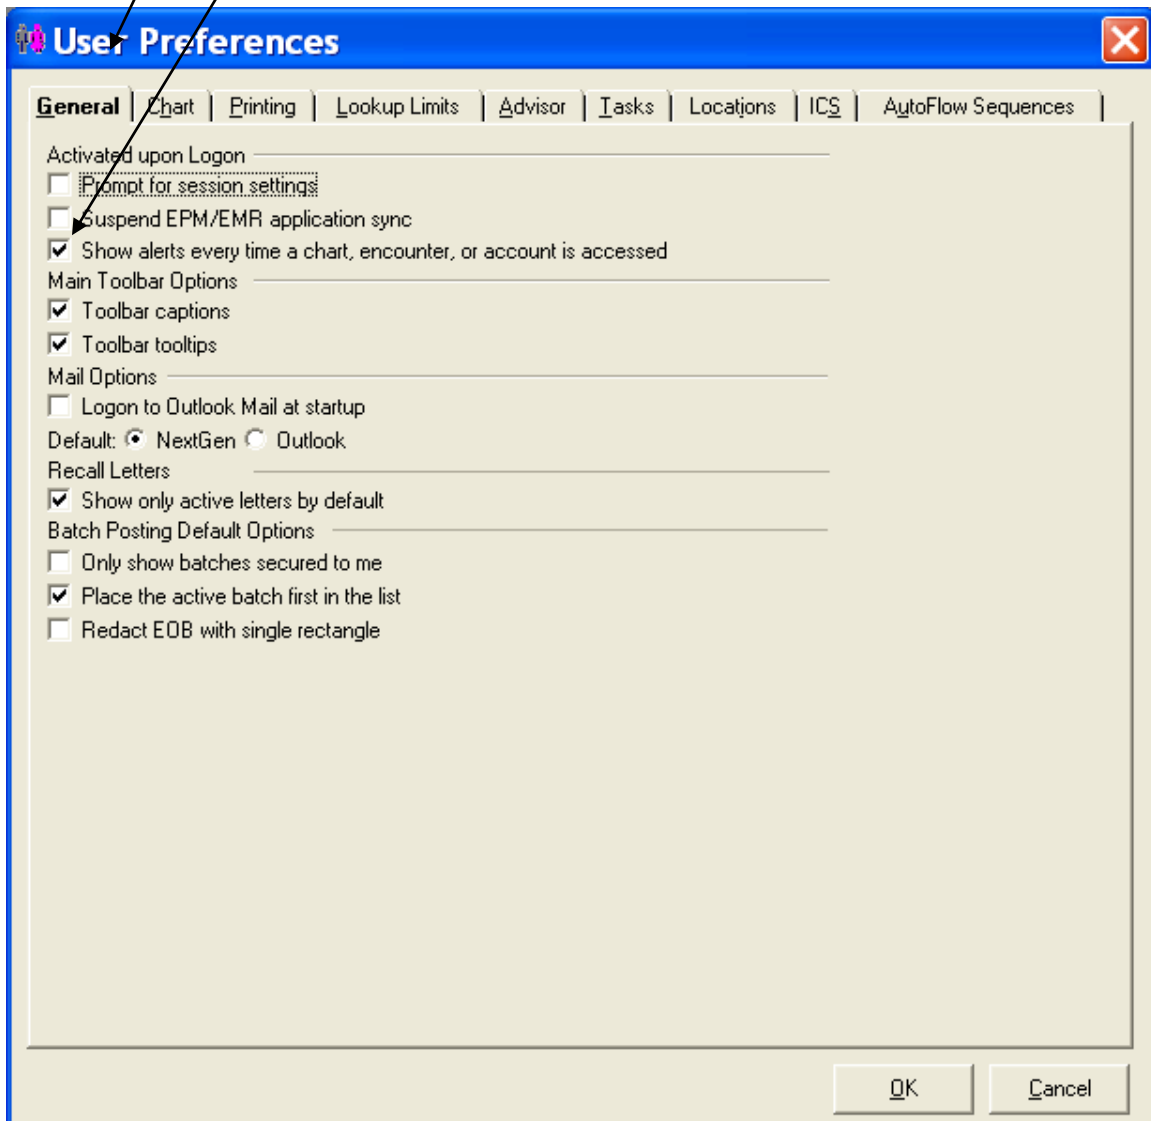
User Preferences

General | Chart | Printing | Lookup Limits | Advisor | Tasks | Locations | ICS | AutoFlow Sequences

Activated upon Logon
Prompt for session settings
Suspend EPM/EMR application sync
Show alerts every time a chart, encounter, or account is accessed

Main Toolbar Options
Toolbar captions
Toolbar tooltips

Mail Options
Logon to Outlook Mail at startup
Default: NextGen Outlook

Recall Letters
Show only active letters by default

Batch Posting Default Options
Only show batches secured to me
Place the active batch first in the list
Redact EOB with single rectangle

OK
Cancel